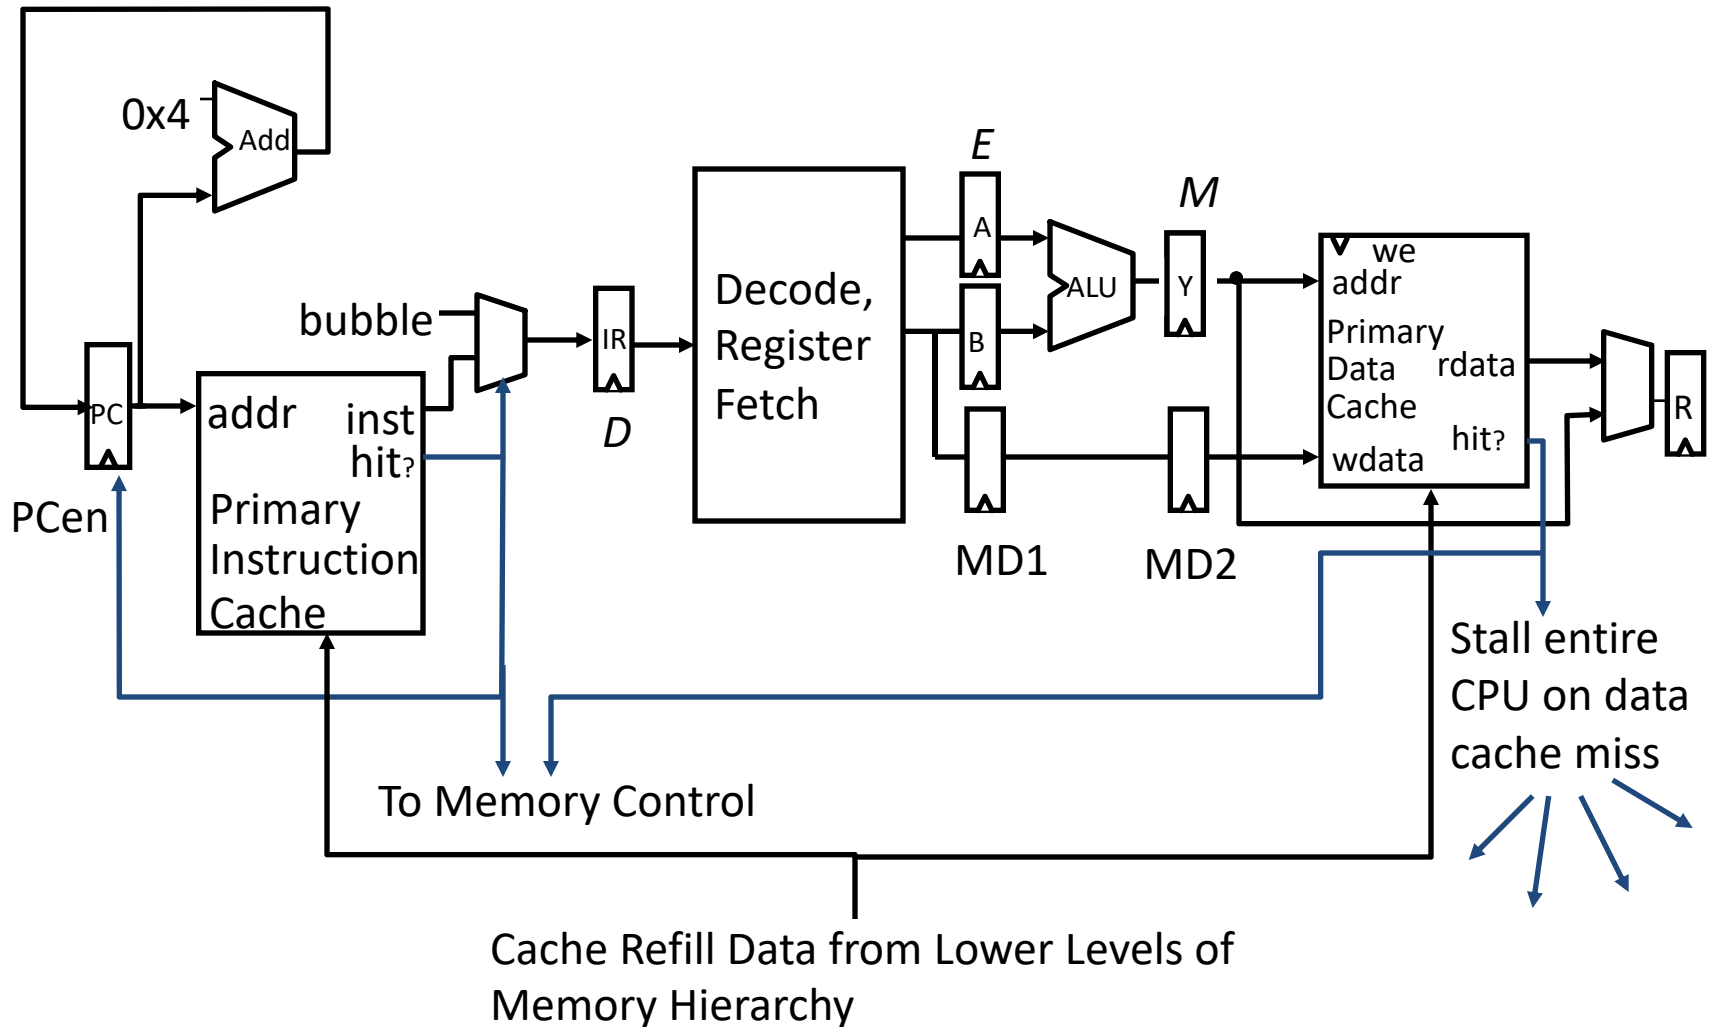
0x4

Add

E

M

bubble

IR

Decode, Register Fetch

A

ALU

Y

we

addr

Primary Data Cache

rdata

hit?

wdata

R

B

PC

addr

inst

hit?

Primary Instruction Cache

D

PCen

MD1

MD2

Stall entire CPU on data cache miss

To Memory Control

Cache Refill Data from Lower Levels of Memory Hierarchy